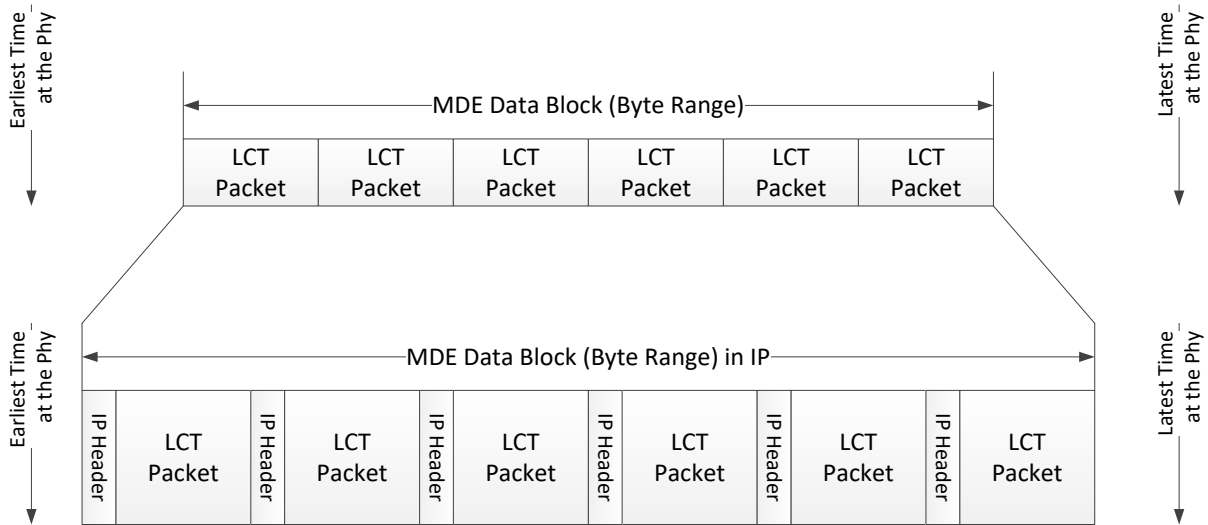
Earliest Time at the Phy

MDE Data Block (Byte Range)

Latest Time at the Phy

| LCT Packet | LCT Packet | LCT Packet | LCT Packet | LCT Packet | LCT Packet |
|---|---|---|---|---|---|

Earliest Time at the Phy

MDE Data Block (Byte Range) in IP

Latest Time at the Phy

| IP Header | LCT Packet | IP Header | LCT Packet | IP Header | LCT Packet | IP Header | LCT Packet | IP Header | LCT Packet | IP Header | LCT Packet |
|---|---|---|---|---|---|---|---|---|---|---|---|